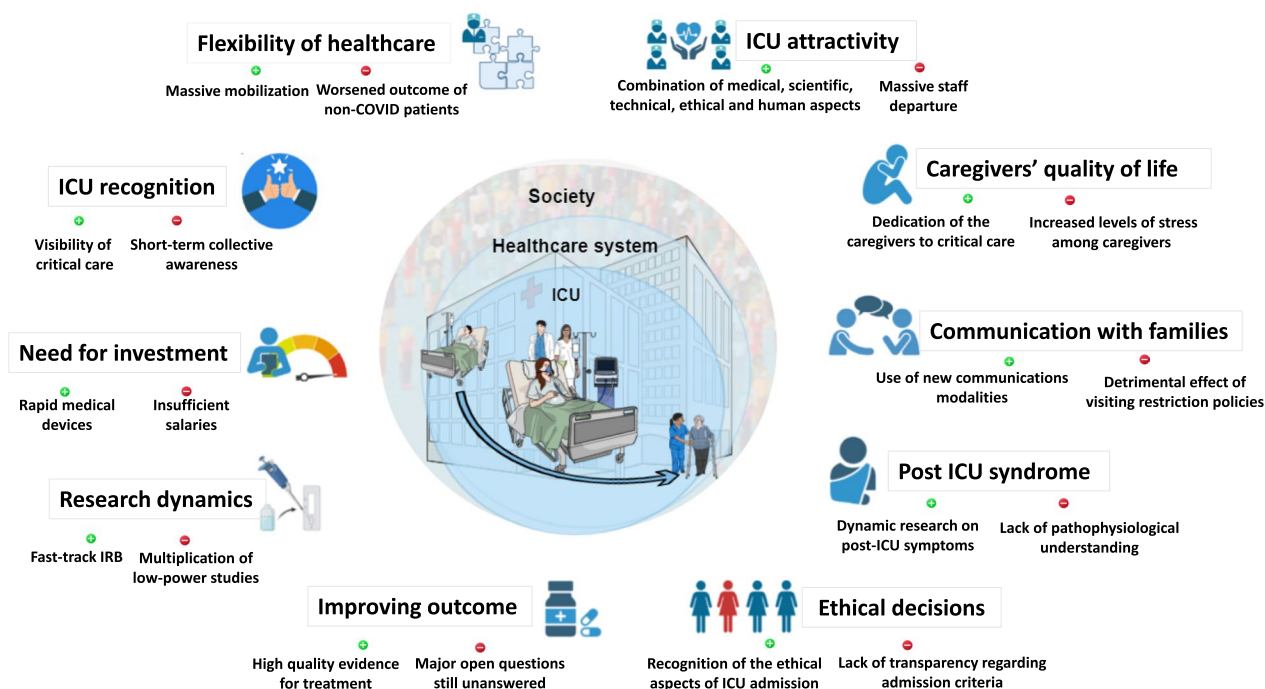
Flexibility of healthcare

Massive mobilization

Worsened outcome of non-COVID patients

ICU attractivity

Combination of medical, scientific, technical, ethical and human aspects

Massive staff departure

ICU recognition

Visibility of critical care

Short-term collective awareness

Caregivers' quality of life

Dedication of the caregivers to critical care

Increased levels of stress among caregivers

Society

Healthcare system

ICU

Need for investment

Rapid medical devices

Insufficient salaries

Communication with families

Use of new communications modalities

Detrimental effect of visiting restriction policies

Research dynamics

Fast-track IRB

Multiplication of low-power studies

Post ICU syndrome

Dynamic research on post-ICU symptoms

Lack of pathophysiological understanding

Improving outcome

High quality evidence for treatment

Major open questions still unanswered

Ethical decisions

Recognition of the ethical aspects of ICU admission

Lack of transparency regarding admission criteria